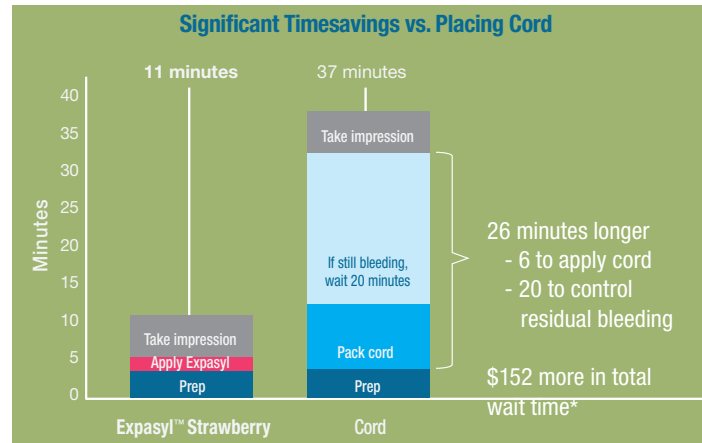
Significant Timesavings vs. Placing Cord

11 minutes

37 minutes

Minutes

40
35
30
25
20
15
10
5
0

Take impression
Apply Expasyl
Prep

Take impression
If still bleeding, wait 20 minutes
Pack cord
Prep

26 minutes longer
- 6 to apply cord
- 20 to control residual bleeding

$152 more in total wait time*

Expasyl™ Strawberry

Cord